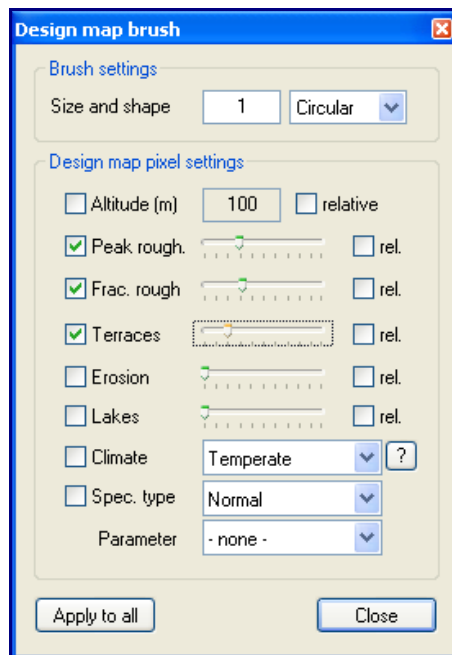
Design map brush

Brush settings

Size and shape 1 Circular

Design map pixel settings

Altitude (m) 100 relative

Peak rough. rel.

Frac. rough rel.

Terraces rel.

Erosion rel.

Lakes rel.

Climate Temperate ?

Spec. type Normal

Parameter - none -

Apply to all Close